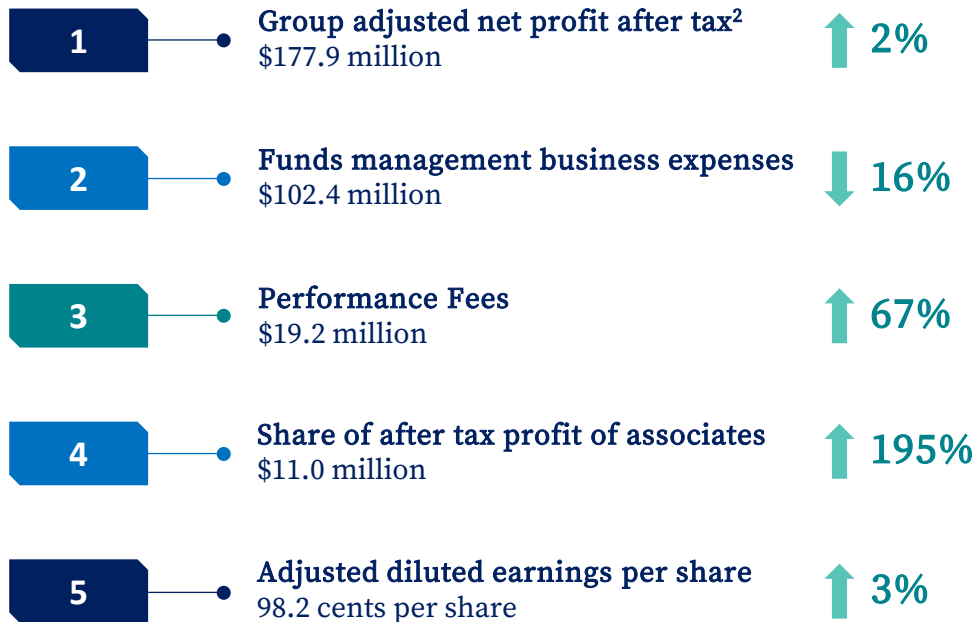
1

Group adjusted net profit after tax$^2$
\$177.9 million

2%

2

Funds management business expenses
\$102.4 million

16%

3

Performance Fees
\$19.2 million

67%

4

Share of after tax profit of associates
\$11.0 million

195%

5

Adjusted diluted earnings per share
98.2 cents per share

3%